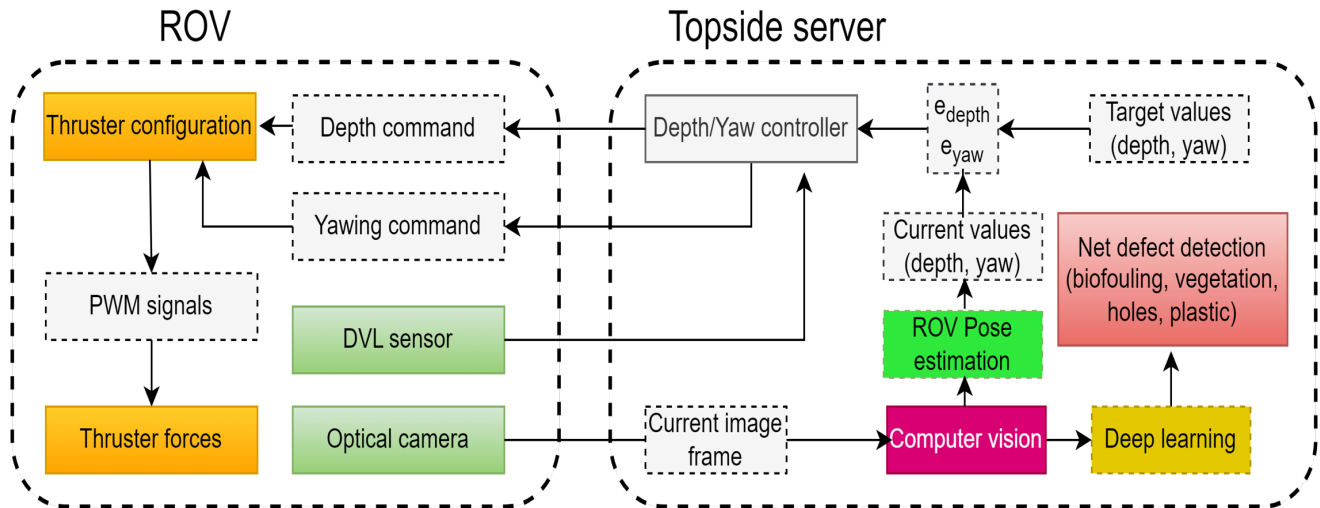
ROV

Topside server

Thruster configuration

Depth command

Depth/Yaw controller

$e_{depth}$
$e_{yaw}$

Target values (depth, yaw)

Yawing command

Current values (depth, yaw)

Net defect detection (biofouling, vegetation, holes, plastic)

PWM signals

DVL sensor

ROV Pose estimation

Thruster forces

Optical camera

Current image frame

Computer vision

Deep learning